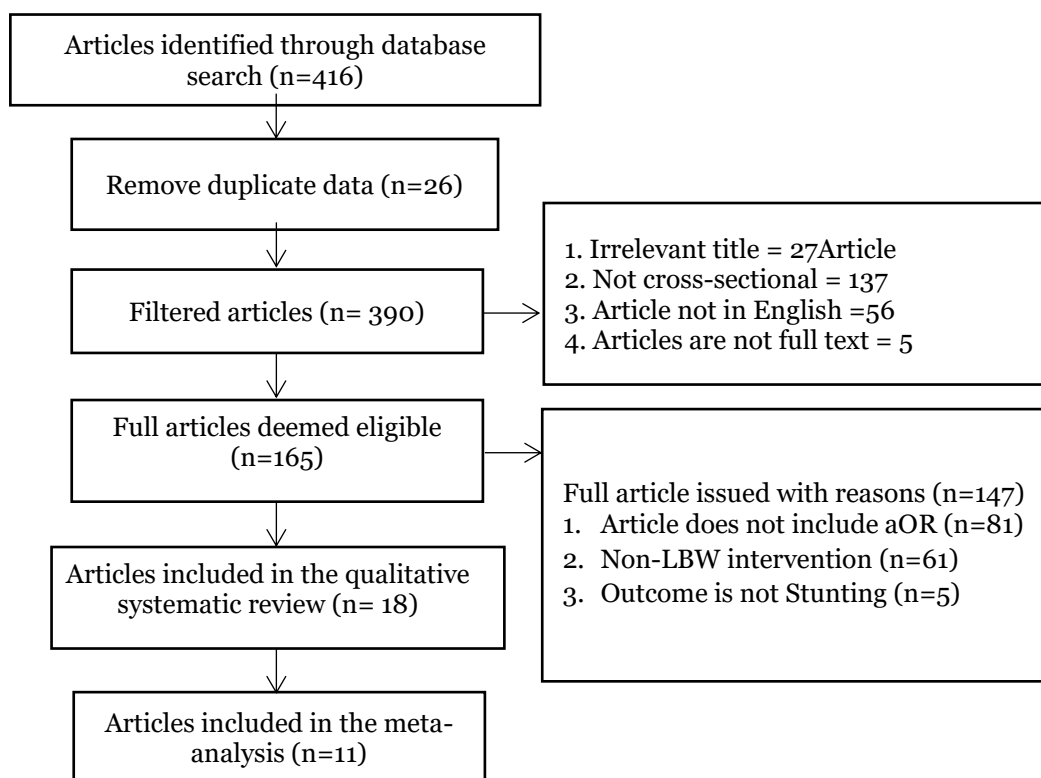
Articles identified through database search (n=416)

Remove duplicate data (n=26)

Filtered articles (n= 390)

1. Irrelevant title = 27Article
2. Not cross-sectional = 137
3. Article not in English =56
4. Articles are not full text = 5

Full articles deemed eligible (n=165)

Full article issued with reasons (n=147)
1. Article does not include aOR (n=81)
2. Non-LBW intervention (n=61)
3. Outcome is not Stunting (n=5)

Articles included in the qualitative systematic review (n= 18)

Articles included in the meta-analysis (n=11)